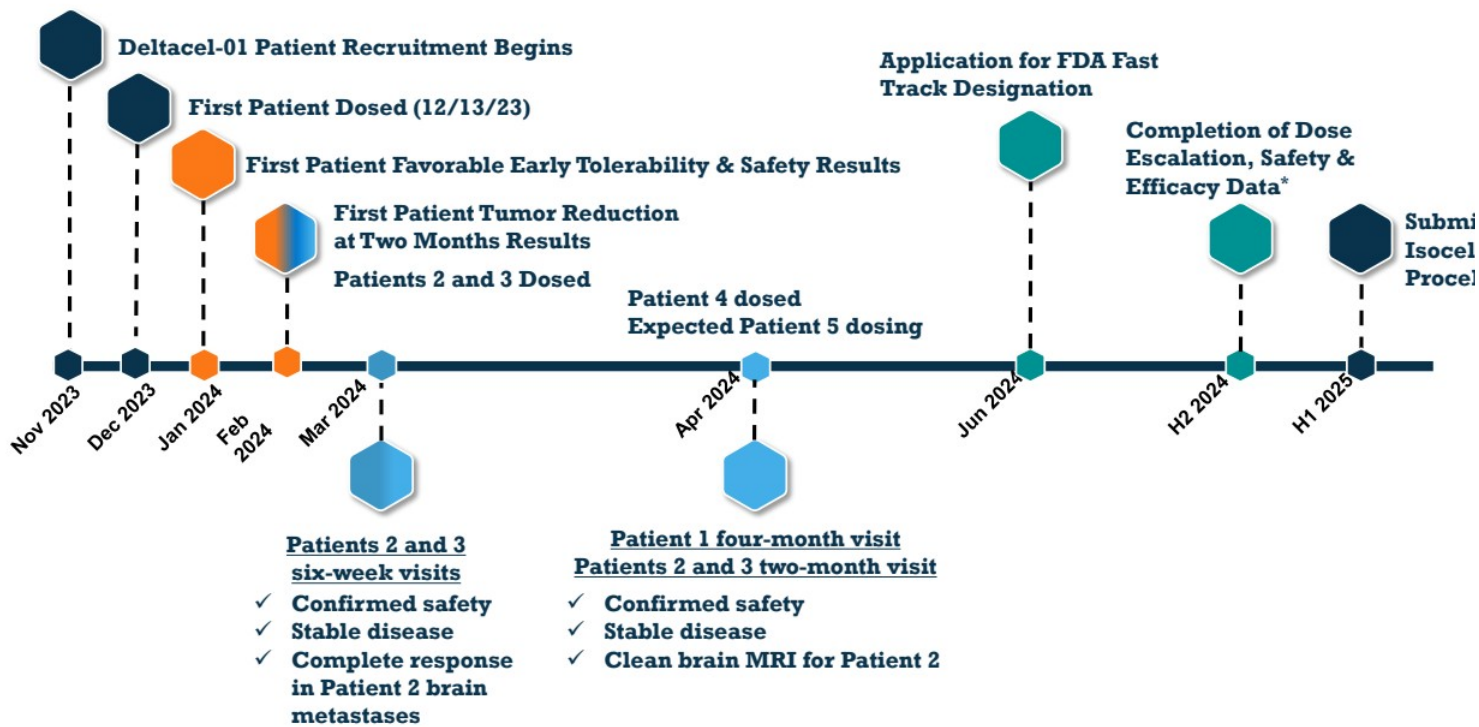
Deltacel-01 Patient Recruitment Begins

First Patient Dosed (12/13/23)

First Patient Favorable Early Tolerability & Safety Results

First Patient Tumor Reduction at Two Months Results

Patients 2 and 3 Dosed

Patient 4 dosed
Expected Patient 5 dosing

Application for FDA Fast Track Designation

Completion of Dose Escalation, Safety & Efficacy Data*

Submi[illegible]
Isocel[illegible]
Procel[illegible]

Nov 2023
Dec 2023
Jan 2024
Feb 2024
Mar 2024
Apr 2024
Jun 2024
H2 2024
H1 2025

Patients 2 and 3 six-week visits
✓ Confirmed safety
✓ Stable disease
✓ Complete response in Patient 2 brain metastases

Patient 1 four-month visit
Patients 2 and 3 two-month visit
✓ Confirmed safety
✓ Stable disease
✓ Clean brain MRI for Patient 2